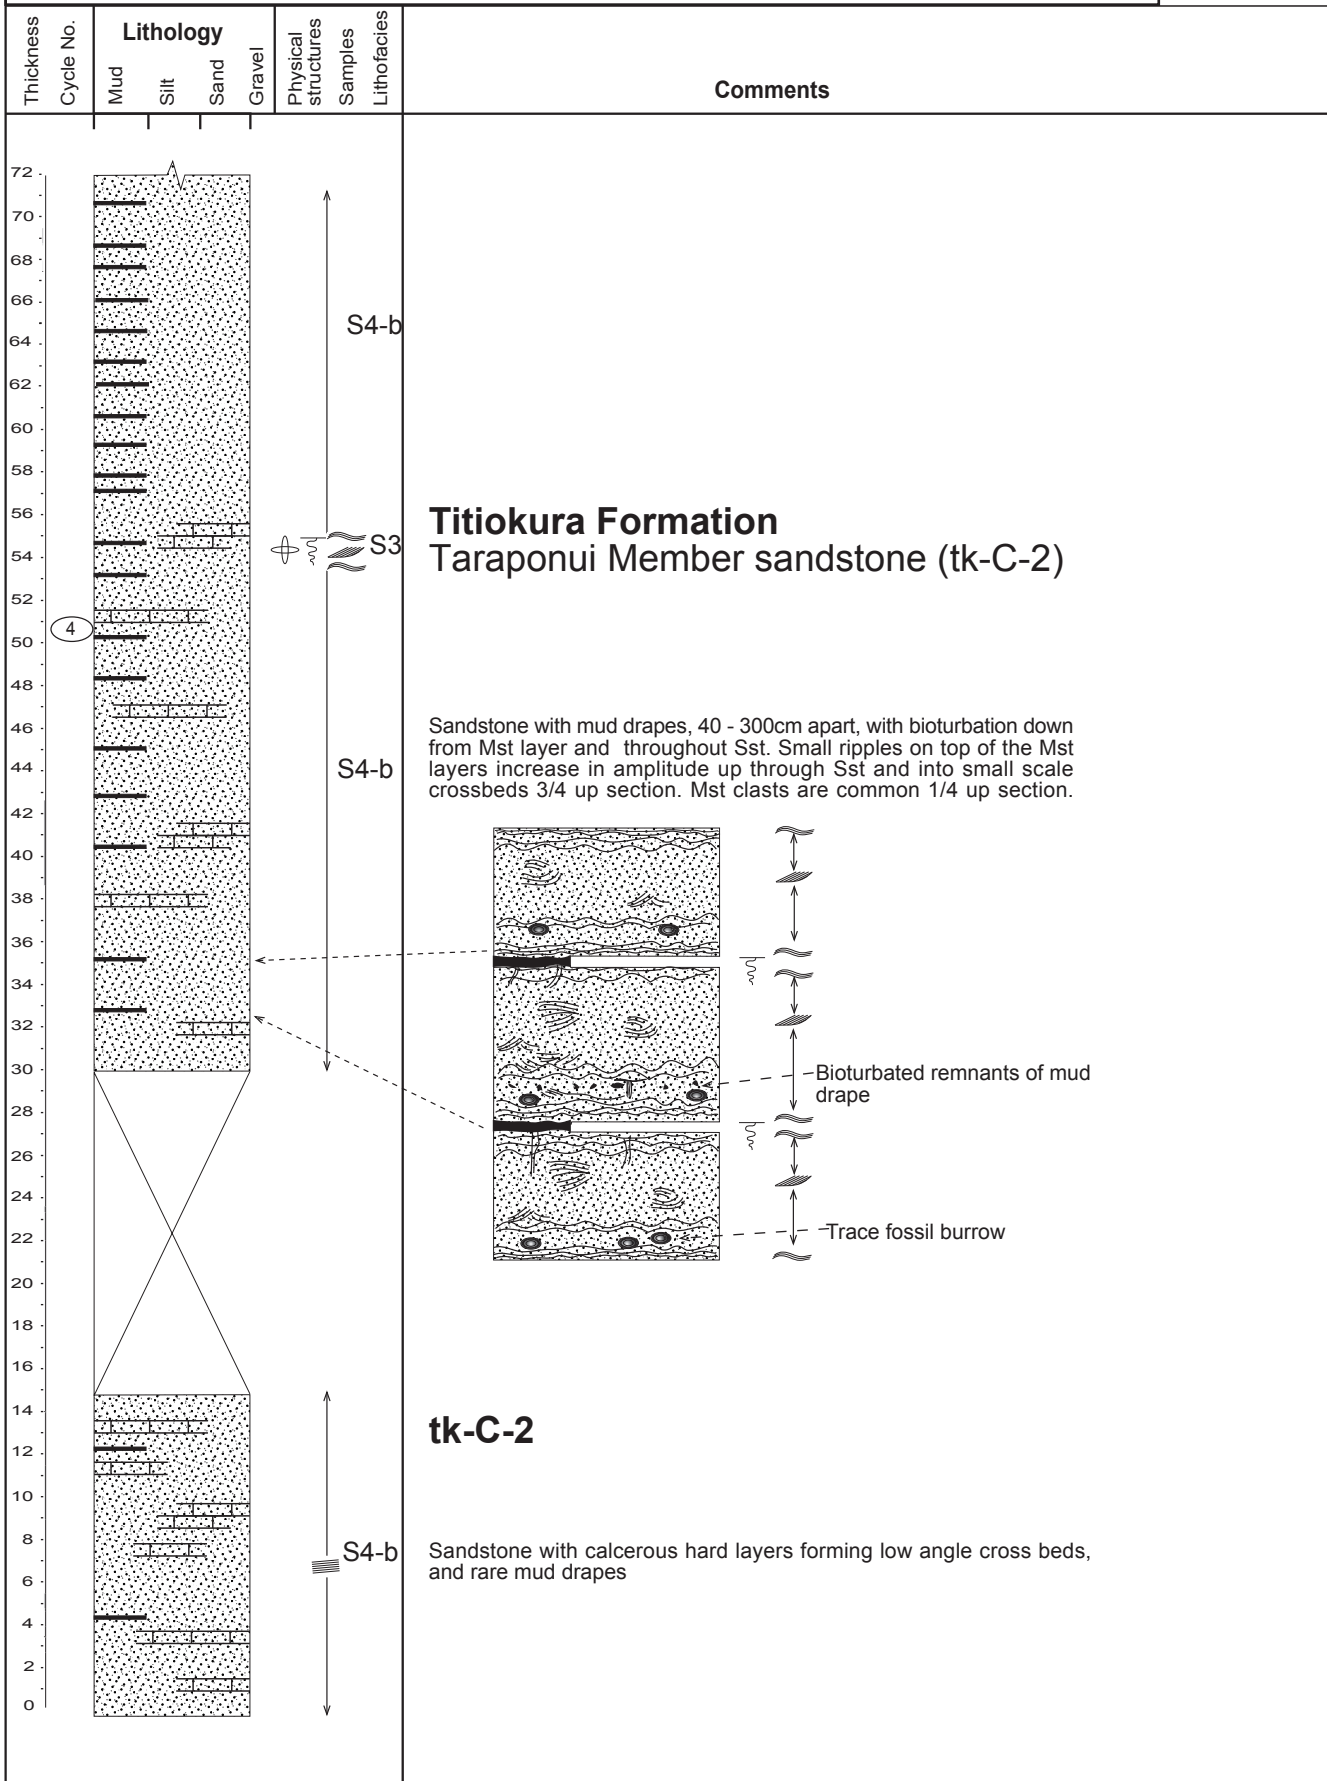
| Thickness | Cycle No. | Lithology: Mud, Silt, Sand, Gravel | Physical structures | Samples | Lithofacies | Comments |
|---|---|---|---|---|---|---|

72
70
68
66
64
62
60
58
56
54
52
50
48
46
44
42
40
38
36
34
32
30
28
26
24
22
20
18
16
14
12
10
8
6
4
2
0

4

S4-b

S3

S4-b

S4-b

**Titiokura Formation**
Taraponui Member sandstone (tk-C-2)

Sandstone with mud drapes, 40 - 300cm apart, with bioturbation down from Mst layer and throughout Sst. Small ripples on top of the Mst layers increase in amplitude up through Sst and into small scale crossbeds 3/4 up section. Mst clasts are common 1/4 up section.

Bioturbated remnants of mud drape

Trace fossil burrow

**tk-C-2**

Sandstone with calcerous hard layers forming low angle cross beds, and rare mud drapes